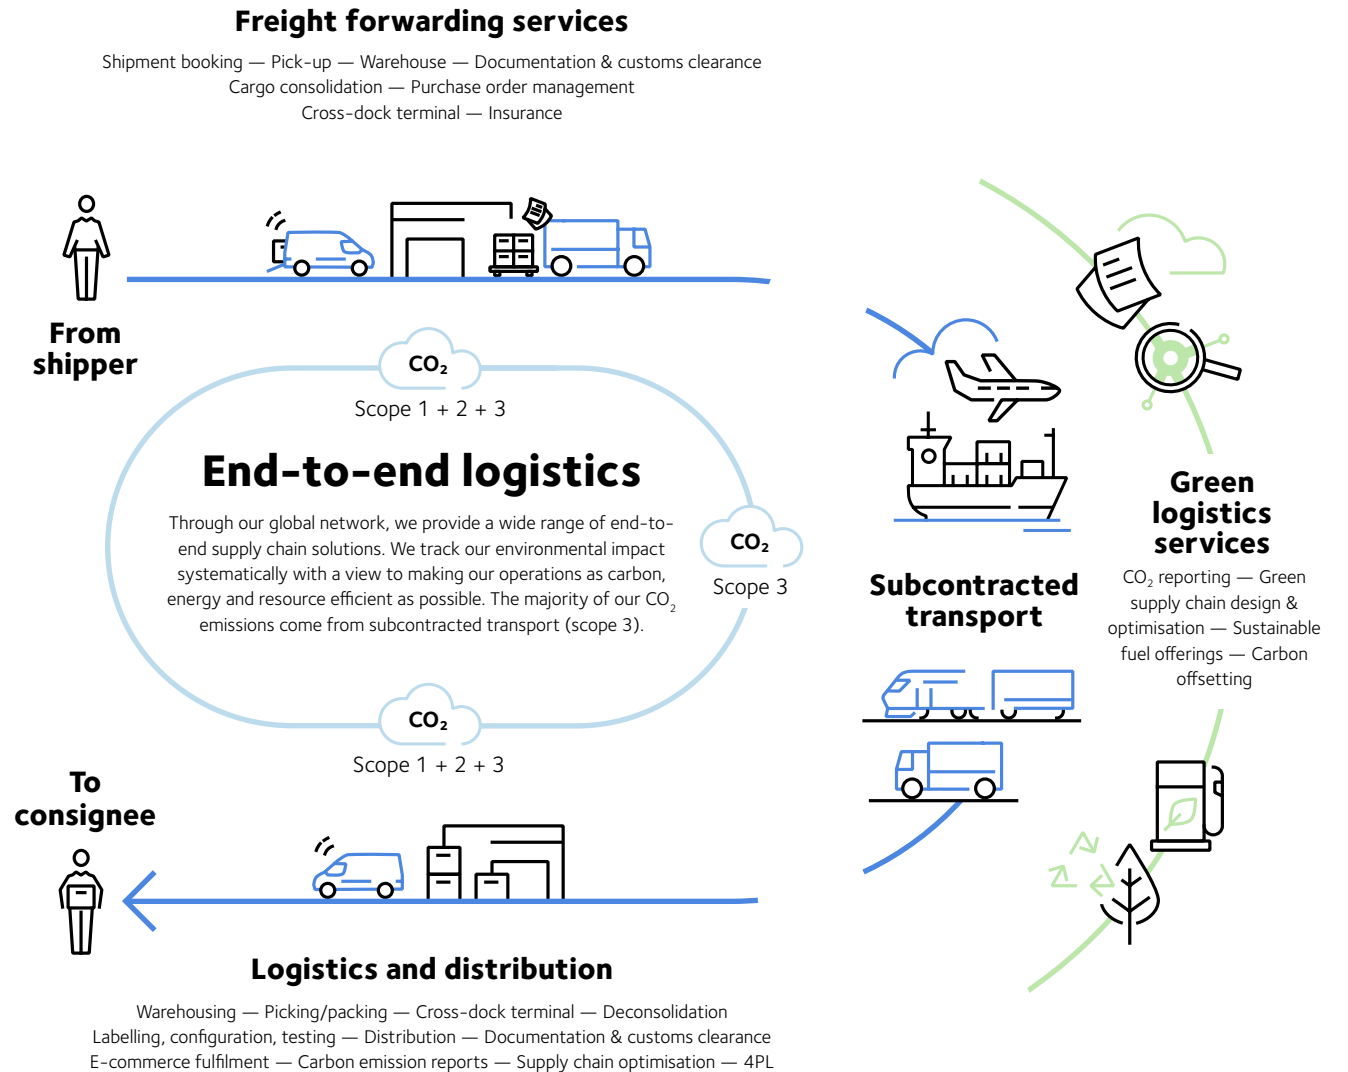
Freight forwarding services

Shipment booking — Pick-up — Warehouse — Documentation & customs clearance
Cargo consolidation — Purchase order management
Cross-dock terminal — Insurance

From shipper

$CO_2$
Scope 1 + 2 + 3

End-to-end logistics

Through our global network, we provide a wide range of end-to-end supply chain solutions. We track our environmental impact systematically with a view to making our operations as carbon, energy and resource efficient as possible. The majority of our $CO_2$ emissions come from subcontracted transport (scope 3).

$CO_2$
Scope 3

$CO_2$
Scope 1 + 2 + 3

Subcontracted transport

Green logistics services

$CO_2$ reporting — Green supply chain design & optimisation — Sustainable fuel offerings — Carbon offsetting

To consignee

Logistics and distribution

Warehousing — Picking/packing — Cross-dock terminal — Deconsolidation
Labelling, configuration, testing — Distribution — Documentation & customs clearance
E-commerce fulfilment — Carbon emission reports — Supply chain optimisation — 4PL